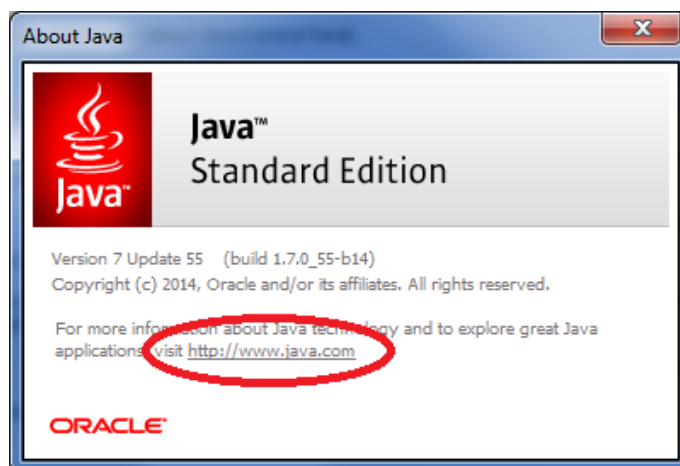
About Java

Java™

Java™
Standard Edition

Version 7 Update 55 (build 1.7.0_55-b14)
Copyright (c) 2014, Oracle and/or its affiliates. All rights reserved.

For more information about Java technology and to explore great Java applications, visit http://www.java.com

ORACLE